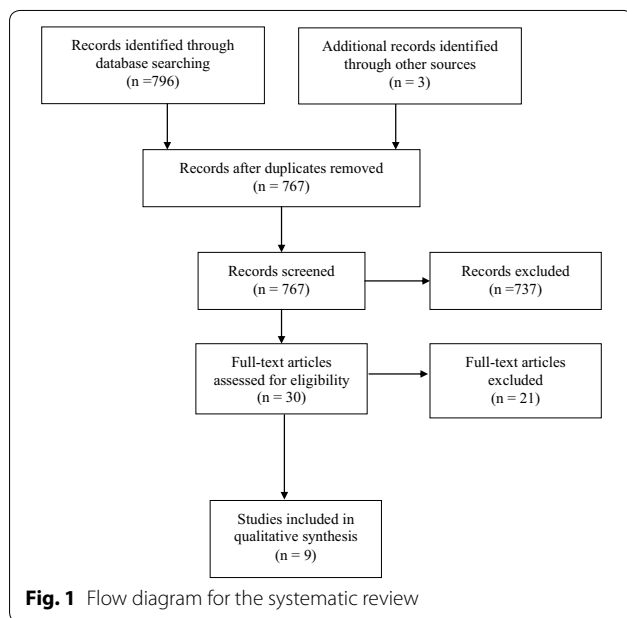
Records identified through database searching
(n =796)

Additional records identified through other sources
(n = 3)

Records after duplicates removed
(n = 767)

Records screened
(n = 767)

Records excluded
(n =737)

Full-text articles assessed for eligibility
(n = 30)

Full-text articles excluded
(n = 21)

Studies included in qualitative synthesis
(n = 9)

Fig. 1 Flow diagram for the systematic review